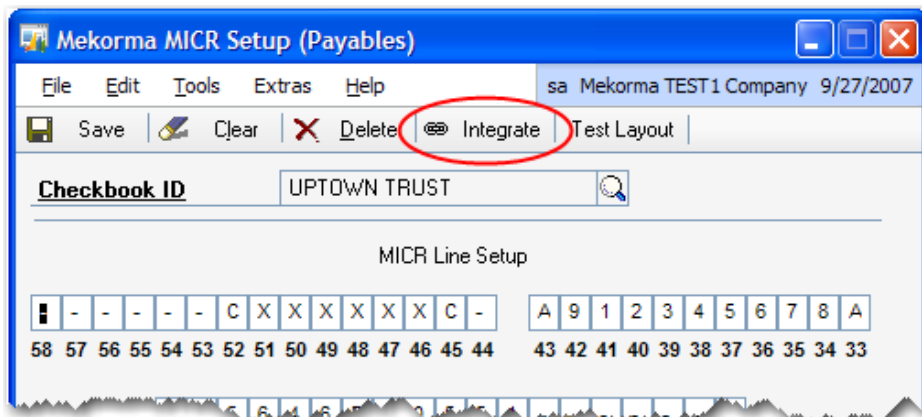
Mekorma MICR Setup (Payables)

File Edit Tools Extras Help

sa Mekorma TEST1 Company 9/27/2007

Save Clear Delete Integrate Test Layout

Checkbook ID UPTOWN TRUST

MICR Line Setup

| ⑆ | - | - | - | - | - | C | X | X | X | X | X | X | C | - |
|---|---|---|---|---|---|---|---|---|---|---|---|---|---|---|
| 58 | 57 | 56 | 55 | 54 | 53 | 52 | 51 | 50 | 49 | 48 | 47 | 46 | 45 | 44 |

| A | 9 | 1 | 2 | 3 | 4 | 5 | 6 | 7 | 8 | A |
|---|---|---|---|---|---|---|---|---|---|---|
| 43 | 42 | 41 | 40 | 39 | 38 | 37 | 36 | 35 | 34 | 33 |

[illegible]